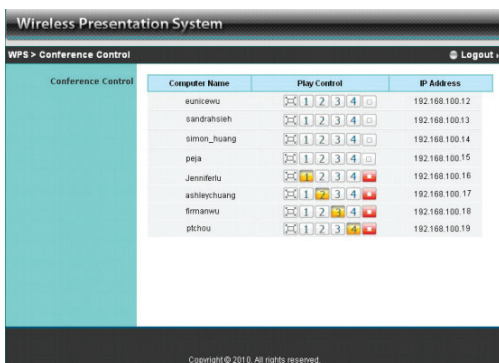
Wireless Presentation System

WPS > Conference Control

Logout

Conference Control

| Computer Name | Play Control | IP Address |
|---|---|---|
| eunicewu | 1 2 3 4 | 192.168.100.12 |
| sandrahsieh | 1 2 3 4 | 192.168.100.13 |
| simon_huang | 1 2 3 4 | 192.168.100.14 |
| peja | 1 2 3 4 | 192.168.100.15 |
| Jenniferlu | 1 2 3 4 | 192.168.100.16 |
| ashleychuang | 1 2 3 4 | 192.168.100.17 |
| firmanwu | 1 2 3 4 | 192.168.100.18 |
| ptchou | 1 2 3 4 | 192.168.100.19 |

Copyright © 2010. All rights reserved.